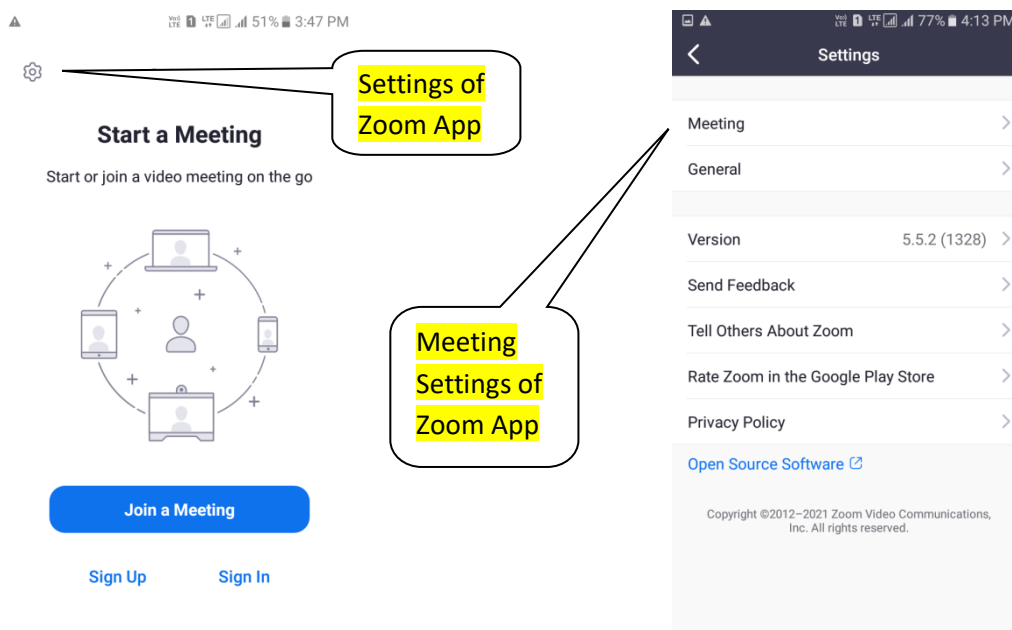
Vo) LTE 1 LTE 51% 3:47 PM

Settings of Zoom App

Start a Meeting

Start or join a video meeting on the go

Meeting Settings of Zoom App

Join a Meeting

Sign Up

Sign In

Vo) LTE 1 LTE 77% 4:13 PM

Settings

Meeting

General

Version 5.5.2 (1328)

Send Feedback

Tell Others About Zoom

Rate Zoom in the Google Play Store

Privacy Policy

Open Source Software

Copyright ©2012–2021 Zoom Video Communications, Inc. All rights reserved.